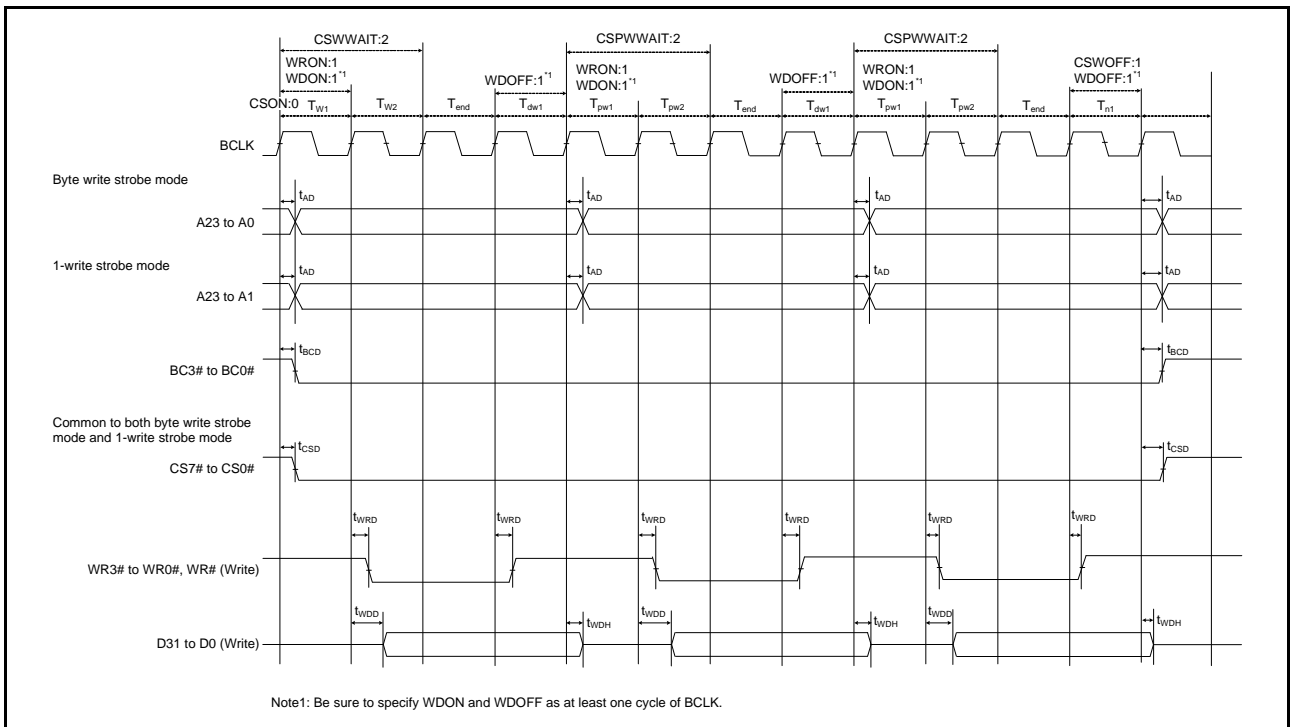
CSWWAIT:2
CSPWWAIT:2
CSPWWAIT:2
WRON:1
WDON:1$^{*1}$
WDOFF:1$^{*1}$
WRON:1
WDON:1$^{*1}$
WDOFF:1$^{*1}$
WRON:1
WDON:1$^{*1}$
CSWOFF:1
WDOFF:1$^{*1}$
CSON:0 $T_{W1}$ $T_{W2}$ $T_{end}$ $T_{dw1}$ $T_{pw1}$ $T_{pw2}$ $T_{end}$ $T_{dw1}$ $T_{pw1}$ $T_{pw2}$ $T_{end}$ $T_{n1}$

BCLK

Byte write strobe mode

$t_{AD}$ $t_{AD}$ $t_{AD}$ $t_{AD}$

A23 to A0

1-write strobe mode

$t_{AD}$ $t_{AD}$ $t_{AD}$ $t_{AD}$

A23 to A1

$t_{BCD}$ $t_{BCD}$

BC3# to BC0#

Common to both byte write strobe mode and 1-write strobe mode

$t_{CSD}$ $t_{CSD}$

CS7# to CS0#

$t_{WRD}$ $t_{WRD}$ $t_{WRD}$ $t_{WRD}$ $t_{WRD}$ $t_{WRD}$

WR3# to WR0#, WR# (Write)

$t_{WDD}$ $t_{WDH}$ $t_{WDD}$ $t_{WDH}$ $t_{WDD}$ $t_{WDH}$

D31 to D0 (Write)

Note1: Be sure to specify WDON and WDOFF as at least one cycle of BCLK.